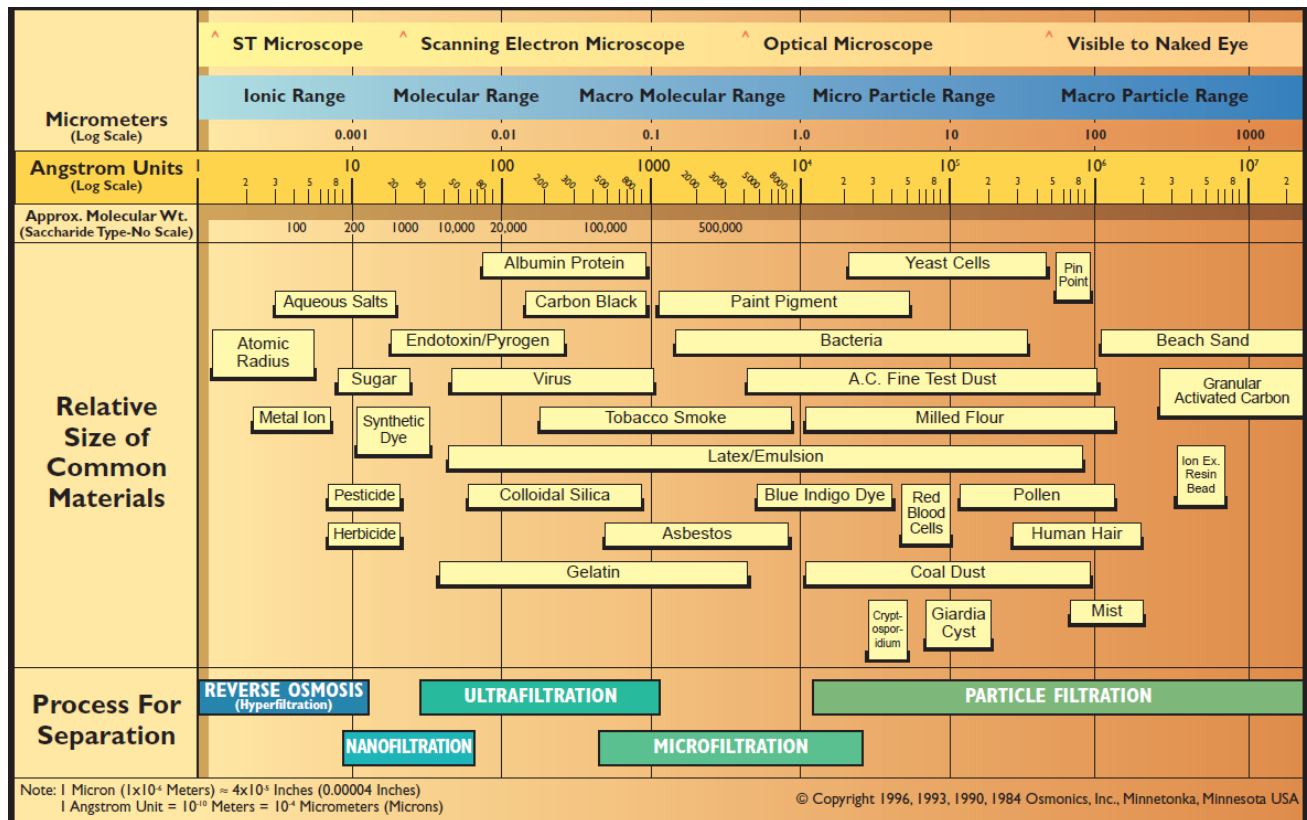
^ ST Microscope ^ Scanning Electron Microscope ^ Optical Microscope ^ Visible to Naked Eye

Ionic Range | Molecular Range | Macro Molecular Range | Micro Particle Range | Macro Particle Range

Micrometers (Log Scale) 0.001 0.01 0.1 1.0 10 100 1000

Angstrom Units (Log Scale) 1 2 3 5 8 10 20 30 50 80 100 200 300 500 800 1000 2000 3000 5000 8000 $10^4$ 2 3 5 8 $10^5$ 2 3 5 8 $10^6$ 2 3 5 8 $10^7$ 2

Approx. Molecular Wt. (Saccharide Type-No Scale) 100 200 1000 10,000 20,000 100,000 500,000

Relative Size of Common Materials

Albumin Protein
Yeast Cells
Pin Point
Aqueous Salts
Carbon Black
Paint Pigment
Atomic Radius
Endotoxin/Pyrogen
Bacteria
Beach Sand
Sugar
Virus
A.C. Fine Test Dust
Granular Activated Carbon
Metal Ion
Synthetic Dye
Tobacco Smoke
Milled Flour
Latex/Emulsion
Ion Ex. Resin Bead
Pesticide
Colloidal Silica
Blue Indigo Dye
Red Blood Cells
Pollen
Herbicide
Asbestos
Human Hair
Gelatin
Coal Dust
Crypt-ospor-idium
Giardia Cyst
Mist

Process For Separation

REVERSE OSMOSIS (Hyperfiltration)
ULTRAFILTRATION
PARTICLE FILTRATION
NANOFILTRATION
MICROFILTRATION

Note: 1 Micron ($1\times10^{-6}$ Meters) ≈ $4\times10^{-5}$ Inches (0.00004 Inches)
1 Angstrom Unit = $10^{-10}$ Meters = $10^{-4}$ Micrometers (Microns)

© Copyright 1996, 1993, 1990, 1984 Osmonics, Inc., Minnetonka, Minnesota USA